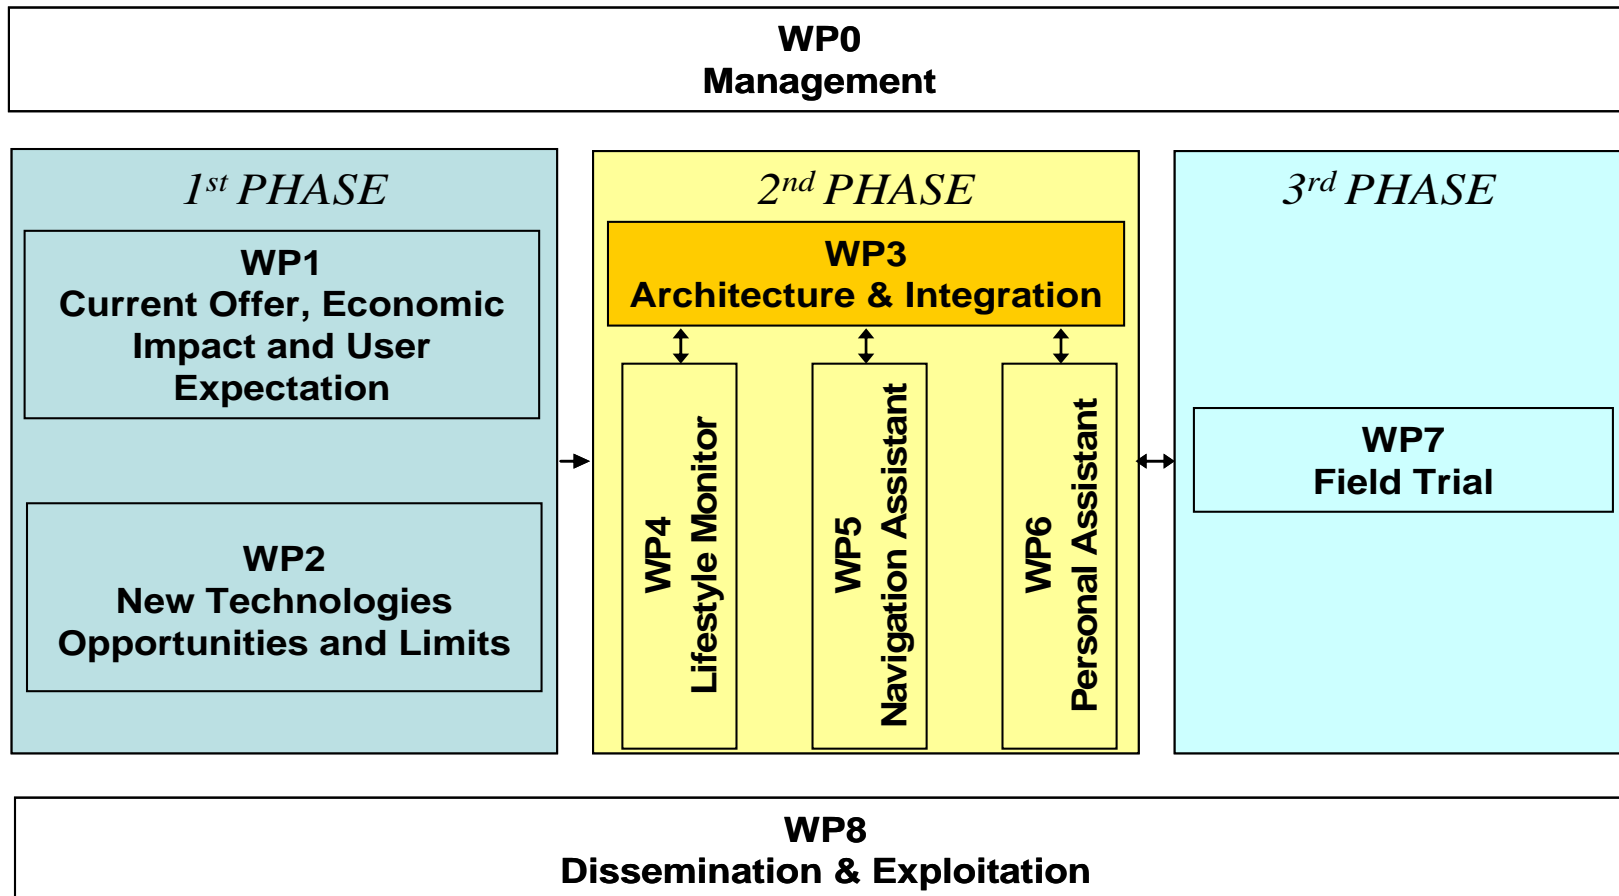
WP0
Management

1$^{st}$ PHASE

WP1
Current Offer, Economic Impact and User Expectation

WP2
New Technologies Opportunities and Limits

2$^{nd}$ PHASE

WP3
Architecture & Integration

WP4
Lifestyle Monitor

WP5
Navigation Assistant

WP6
Personal Assistant

3$^{rd}$ PHASE

WP7
Field Trial

WP8
Dissemination & Exploitation